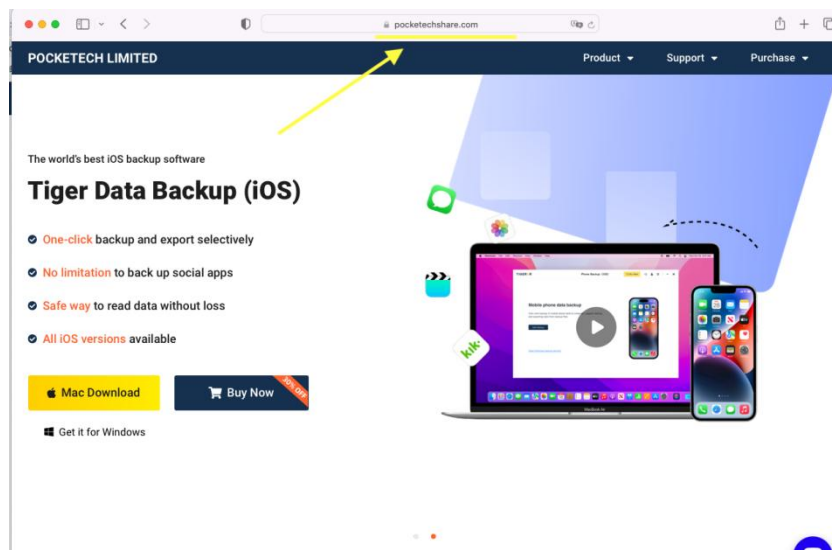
pocketechshare.com

POCKETECH LIMITED

Product Support Purchase

The world's best iOS backup software

Tiger Data Backup (iOS)

One-click backup and export selectively

No limitation to back up social apps

Safe way to read data without loss

All iOS versions available

Mac Download

Buy Now 30% OFF

Get it for Windows

Mobile phone data backup

kik